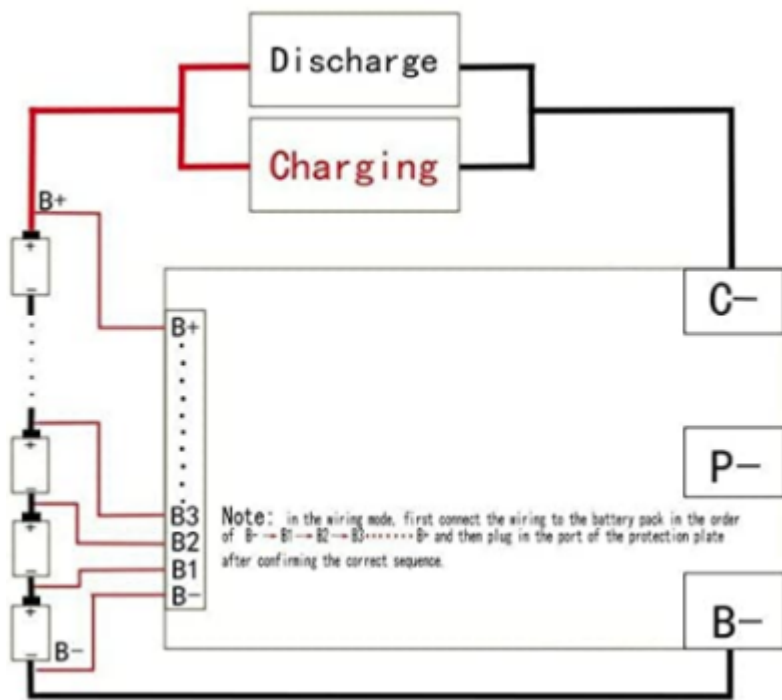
Discharge

Charging

B+

B+

C−

P−

B3
B2
B1
B−

Note: in the wiring mode, first connect the wiring to the battery pack in the order of B- → B1 → B2 → B3······· B+ and then plug in the port of the protection plate after confirming the correct sequence.

B−

B−